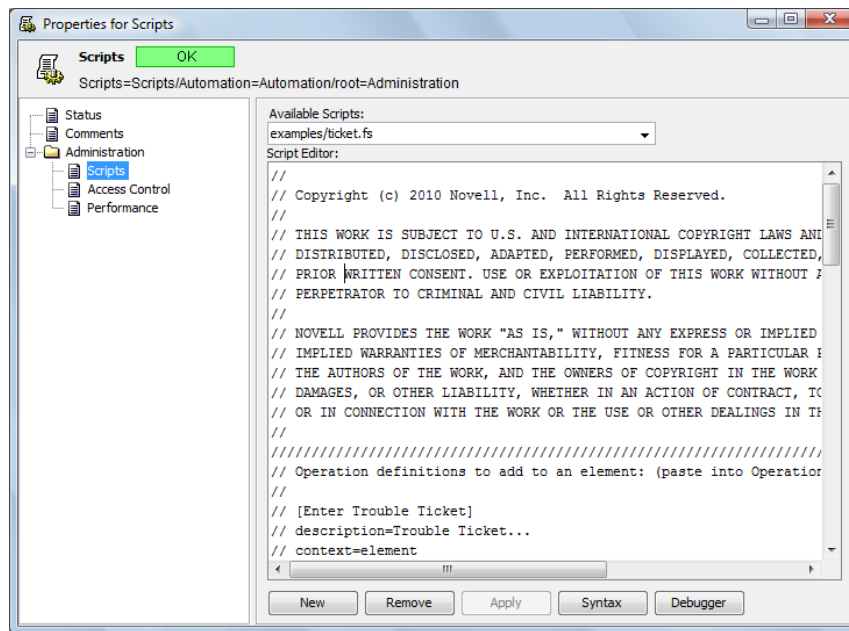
Properties for Scripts

Scripts OK
Scripts=Scripts/Automation=Automation/root=Administration

Status
Comments
Administration
Scripts
Access Control
Performance

Available Scripts:
examples/ticket.fs
Script Editor:
//
// Copyright (c) 2010 Novell, Inc. All Rights Reserved.
//
// THIS WORK IS SUBJECT TO U.S. AND INTERNATIONAL COPYRIGHT LAWS AND
// DISTRIBUTED, DISCLOSED, ADAPTED, PERFORMED, DISPLAYED, COLLECTED,
// PRIOR WRITTEN CONSENT. USE OR EXPLOITATION OF THIS WORK WITHOUT A
// PERPETRATOR TO CRIMINAL AND CIVIL LIABILITY.
//
// NOVELL PROVIDES THE WORK "AS IS," WITHOUT ANY EXPRESS OR IMPLIED
// IMPLIED WARRANTIES OF MERCHANTABILITY, FITNESS FOR A PARTICULAR P
// THE AUTHORS OF THE WORK, AND THE OWNERS OF COPYRIGHT IN THE WORK
// DAMAGES, OR OTHER LIABILITY, WHETHER IN AN ACTION OF CONTRACT, TO
// OR IN CONNECTION WITH THE WORK OR THE USE OR OTHER DEALINGS IN TH
//
////////////////////////////////////////////////////////////////////////
// Operation definitions to add to an element: (paste into Operation
//
// [Enter Trouble Ticket]
// description=Trouble Ticket...
// context=element

New Remove Apply Syntax Debugger